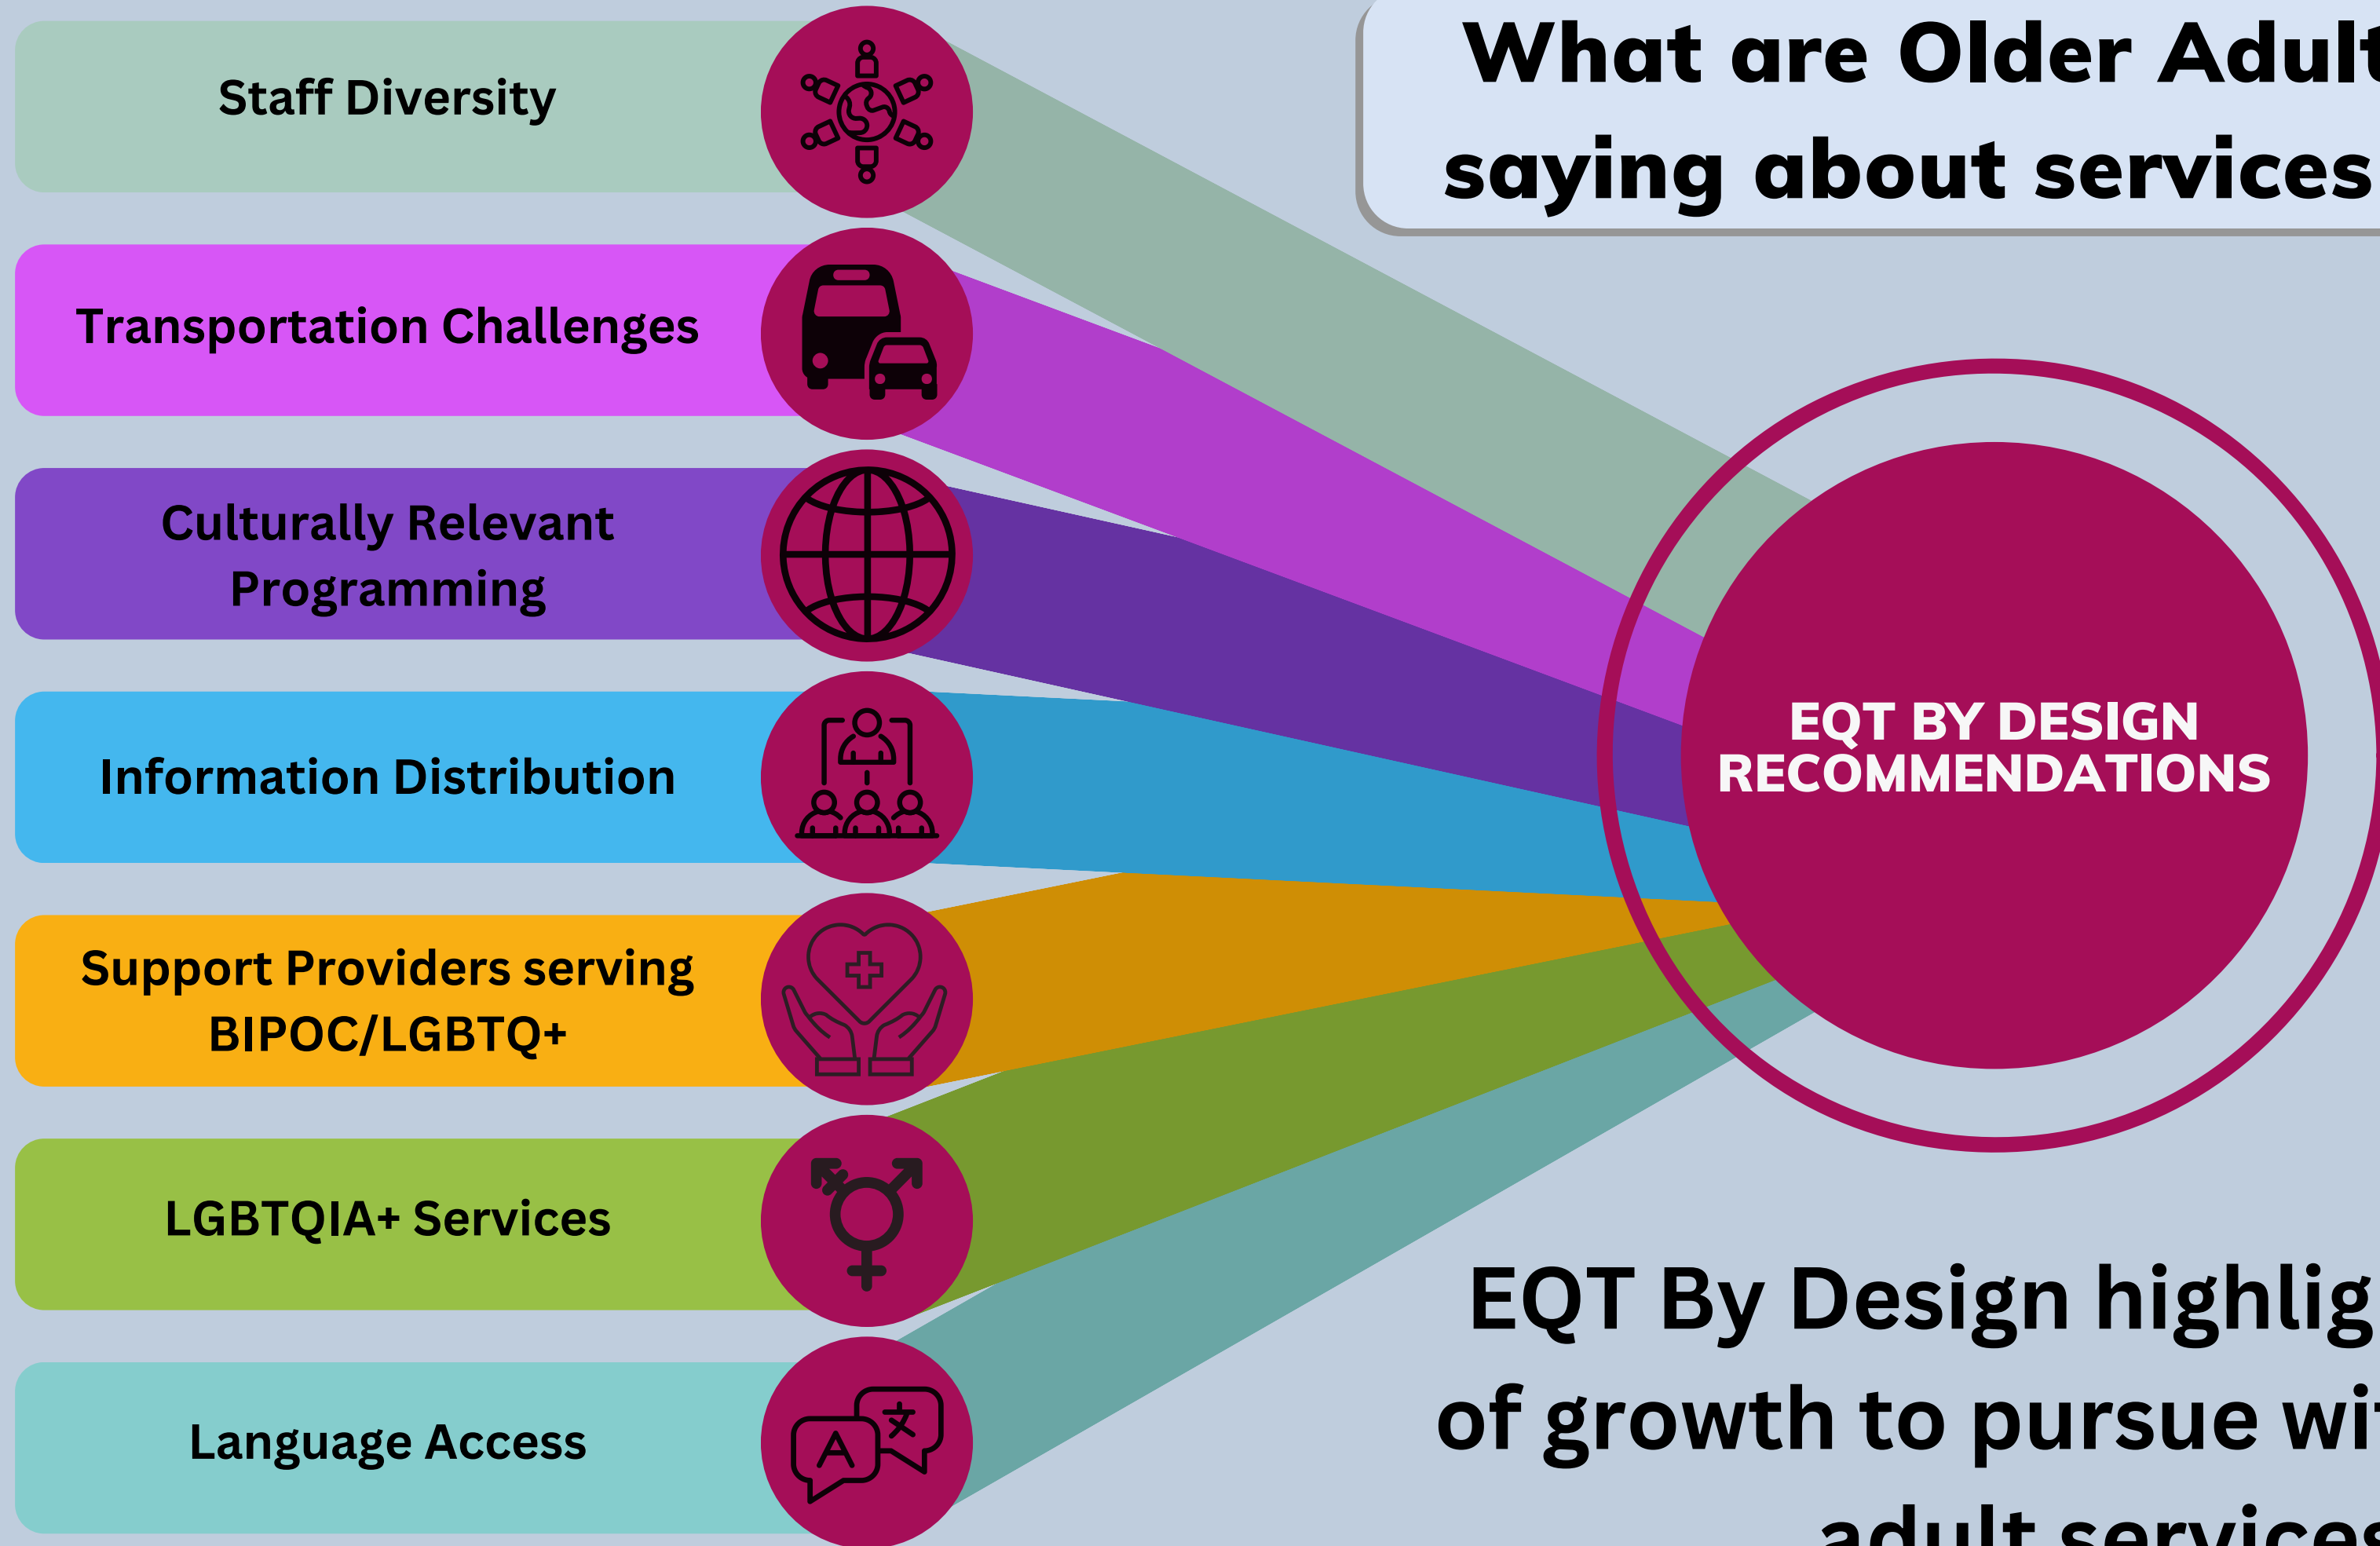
What are Older Adult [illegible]
saying about services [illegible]

Staff Diversity

Transportation Challenges

Culturally Relevant Programming

Information Distribution

Support Providers serving BIPOC/LGBTQ+

LGBTQIA+ Services

Language Access

EQT BY DESIGN RECOMMENDATIONS

EQT By Design highlig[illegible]
of growth to pursue wi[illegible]
adult services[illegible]